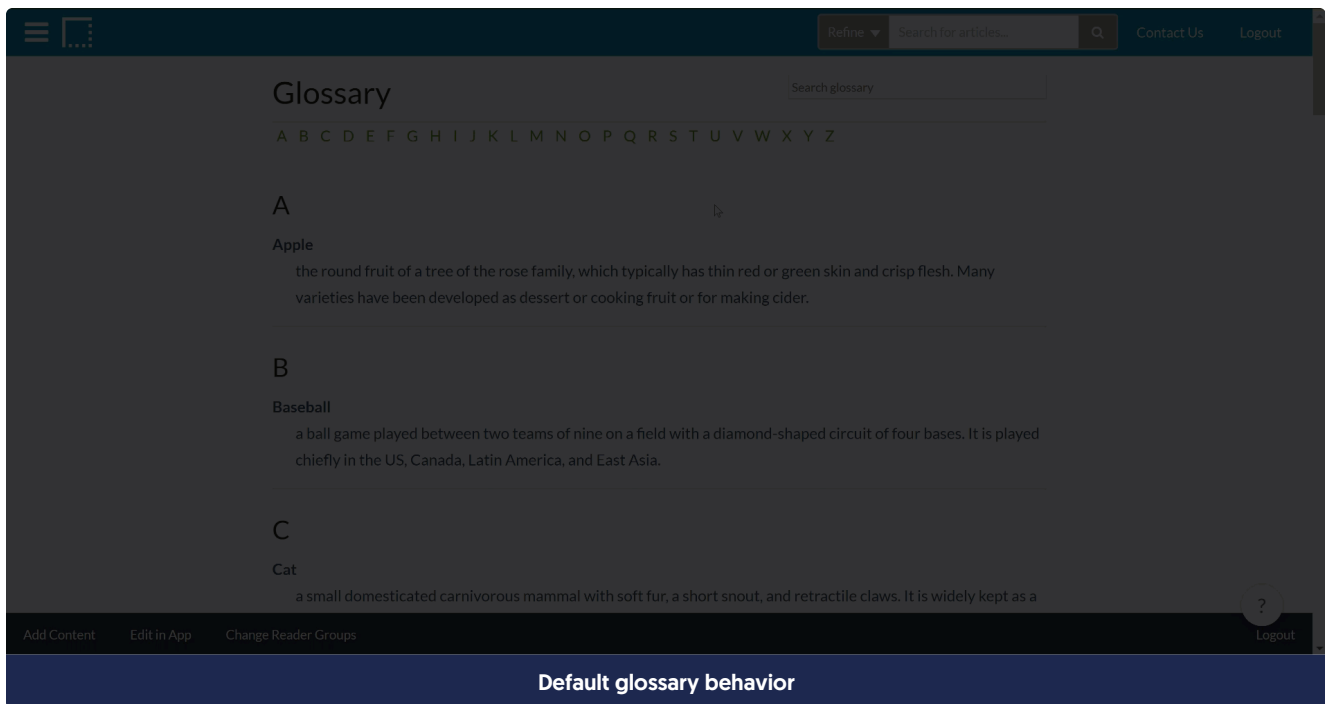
Refine ▾ Search for articles... Contact Us Logout

Glossary

Search glossary

A B C D E F G H I J K L M N O P Q R S T U V W X Y Z

A

Apple

the round fruit of a tree of the rose family, which typically has thin red or green skin and crisp flesh. Many varieties have been developed as dessert or cooking fruit or for making cider.

B

Baseball

a ball game played between two teams of nine on a field with a diamond-shaped circuit of four bases. It is played chiefly in the US, Canada, Latin America, and East Asia.

C

Cat

a small domesticated carnivorous mammal with soft fur, a short snout, and retractile claws. It is widely kept as a

?

Add Content Edit in App Change Reader Groups Logout

Default glossary behavior